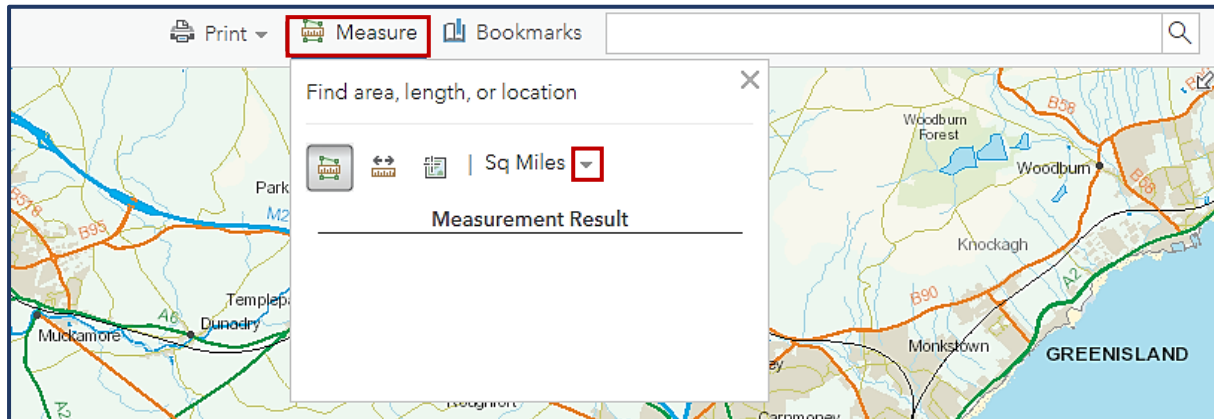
Print Measure Bookmarks

Find area, length, or location

| Sq Miles

Measurement Result

B58
Woodburn Forest
Woodburn
B58
Park
M2
B95
B518
Knockagh
Templepa
A6
Dunadry
Muckamore
B90
A2
Monkstown
GREENISLAND
A2
Carnmoney